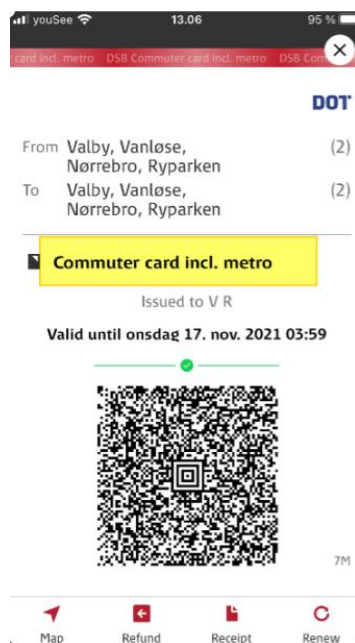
youSee 13.06 95 %

card incl. metro DSB Commuter card incl. metro DSB Com

DOT

From Valby, Vanløse, Nørrebro, Ryparken (2)
To Valby, Vanløse, Nørrebro, Ryparken (2)

Commuter card incl. metro

Issued to V R

Valid until onsdag 17. nov. 2021 03:59

7M

Map Refund Receipt Renew